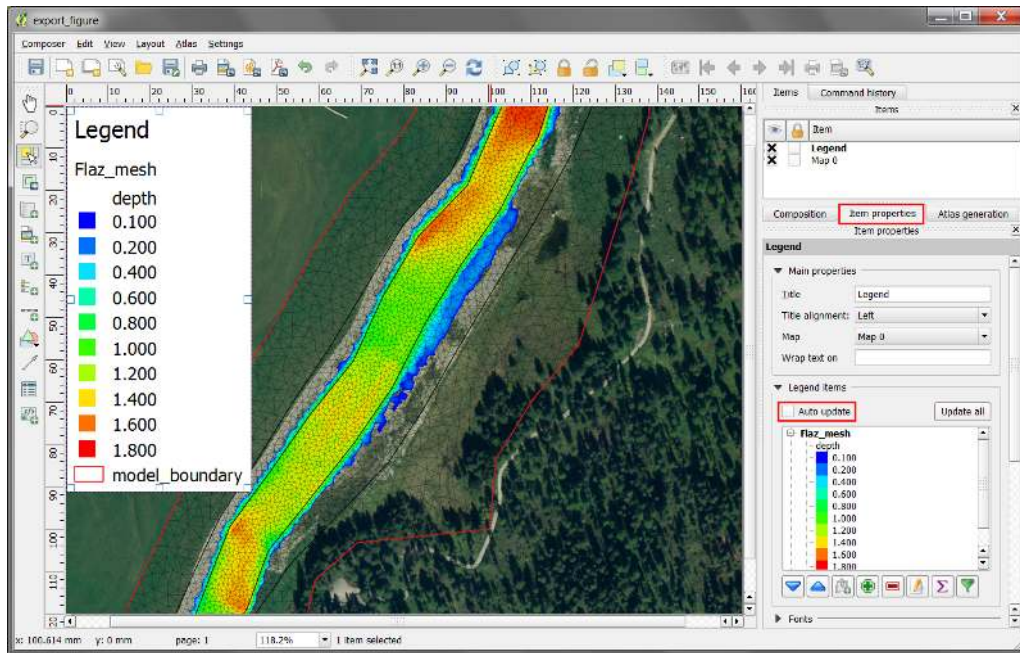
export_figure

Composer Edit View Layout Atlas Settings

0 10 20 30 40 50 60 70 80 90 100 110 120 130 140 150 160

0 10 20 30 40 50 60 70 80 90 100 110

Legend

Flaz_mesh

depth
0.100
0.200
0.400
0.600
0.800
1.000
1.200
1.400
1.600
1.800
model_boundary

Items | Command history

Items

Item
Legend
Map 0

Composition | Item properties | Atlas generation

Item properties

Legend

Main properties

Title Legend

Title alignment Left

Map Map 0

Wrap text on

Legend items

Auto update | Update all

Flaz_mesh
depth
0.100
0.200
0.400
0.600
0.800
1.000
1.200
1.400
1.600
1.800

Fonts

x: 100.614 mm y: 0 mm page: 1 118.2% 1 item selected